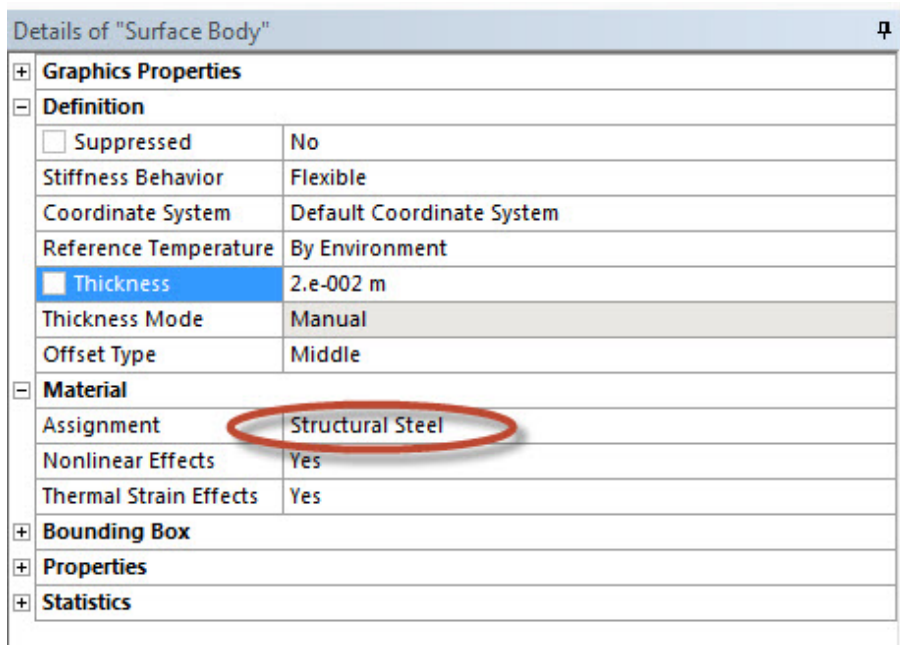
Details of "Surface Body"

| | |
|---|---|
| + Graphics Properties | |
| − Definition | |
| Suppressed | No |
| Stiffness Behavior | Flexible |
| Coordinate System | Default Coordinate System |
| Reference Temperature | By Environment |
| Thickness | 2.e-002 m |
| Thickness Mode | Manual |
| Offset Type | Middle |
| − Material | |
| Assignment | Structural Steel |
| Nonlinear Effects | Yes |
| Thermal Strain Effects | Yes |
| + Bounding Box | |
| + Properties | |
| + Statistics | |